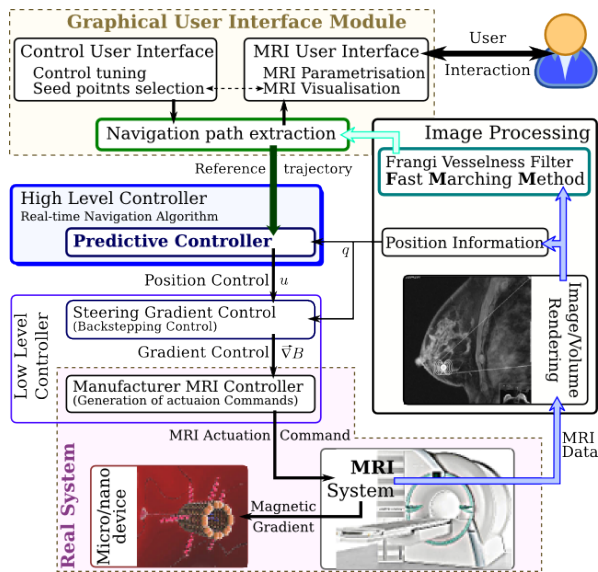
Graphical User Interface Module

Control User Interface
Control tuning
Seed poitnts selection

MRI User Interface
MRI Parametrisation
MRI Visualisation

User
Interaction

Navigation path extraction

Image Processing

Frangi Vesselness Filter
Fast Marching Method

Reference trajectory

High Level Controller
Real-time Navigation Algorithm

Predictive Controller

$q$

Position Information

Position Control $u$

Low Level Controller

Steering Gradient Control
(Backstepping Control)

Image/Volume Rendering

Gradient Control $\vec{\nabla}B$

Manufacturer MRI Controller
(Generation of actuaion Commands)

MRI Actuation Command

MRI Data

Real System

Micro/nano device

Magnetic Gradient

MRI System